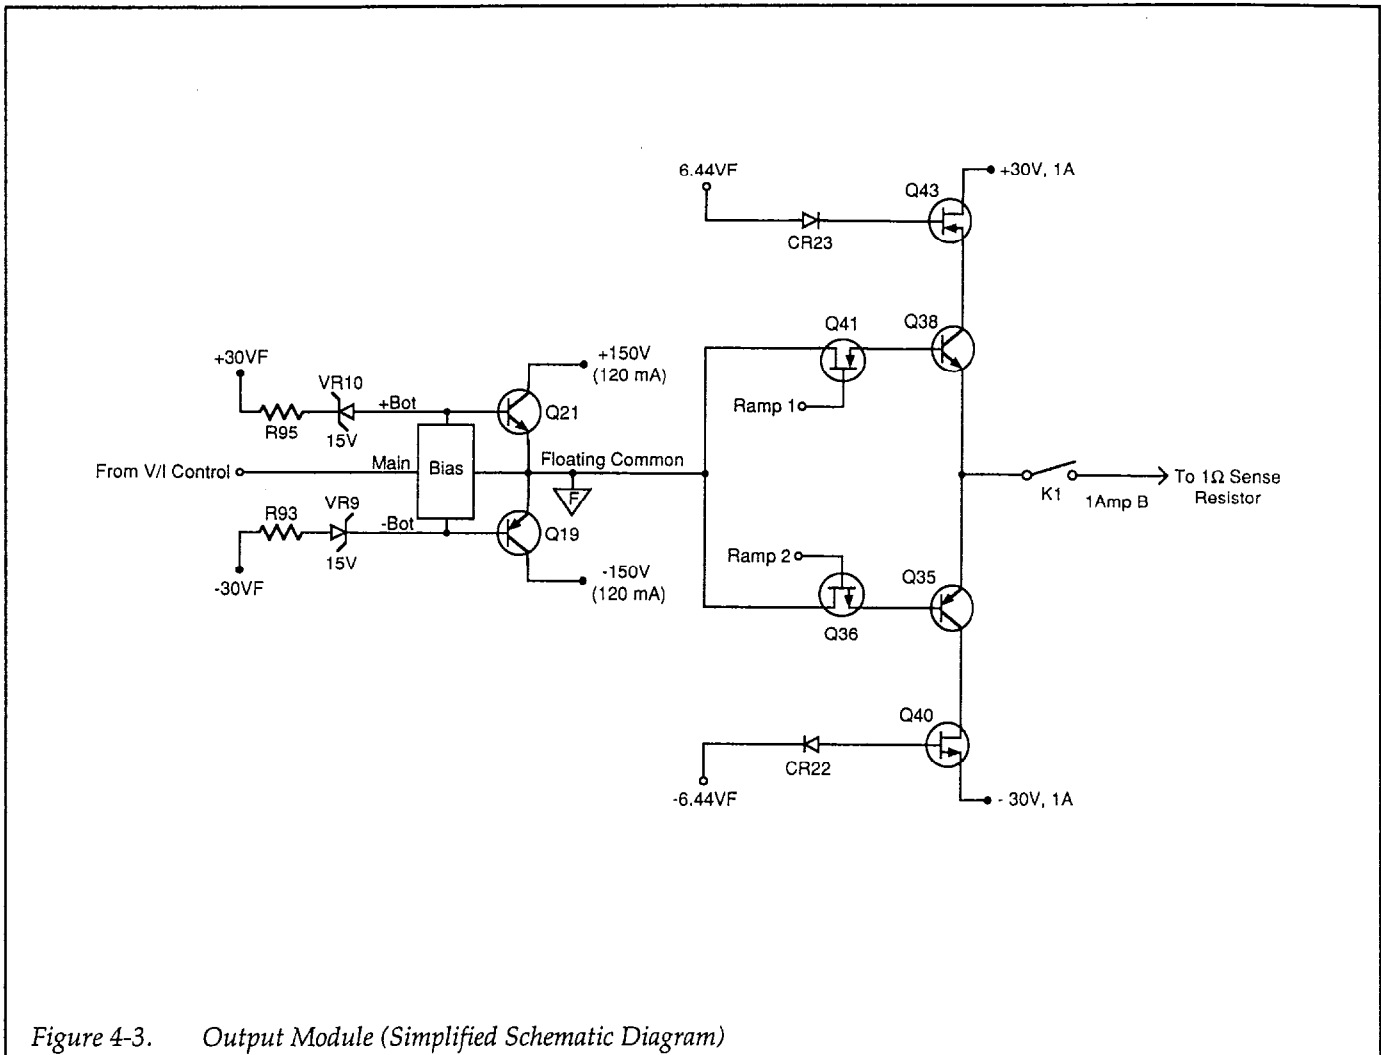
6.44VF

+30V, 1A

Q43

CR23

Q41

Q38

+30VF

VR10

+150V (120 mA)

+Bot

Q21

R95

15V

Ramp 1

From V/I Control

Main

Bias

Floating Common

F

K1

To 1Ω Sense Resistor

1Amp B

R93

VR9

-Bot

Q19

15V

-30VF

-150V (120 mA)

Ramp 2

Q35

Q36

Q40

CR22

-6.44VF

- 30V, 1A

Figure 4-3. Output Module (Simplified Schematic Diagram)